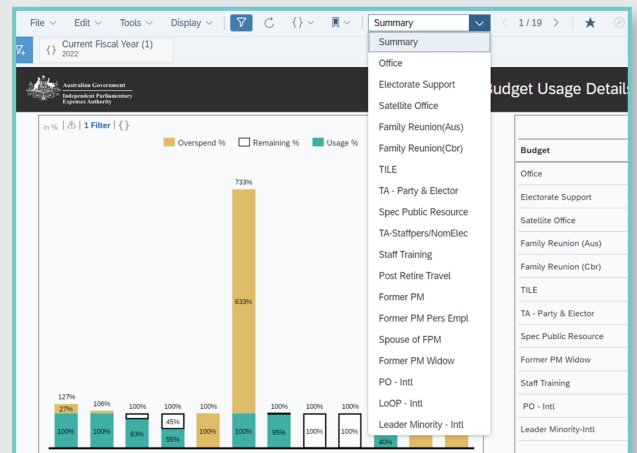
File Edit Tools Display {} Summary 1 / 19

Current Fiscal Year (1)
2022

Australian Government
Independent Parliamentary Expenses Authority

Budget Usage Details

Summary
Office
Electorate Support
Satellite Office
Family Reunion(Aus)
Family Reunion(Cbr)
TILE
TA - Party & Elector
Spec Public Resource
TA-Staffpers/NomElec
Staff Training
Post Retire Travel
Former PM
Former PM Pers Empl
Spouse of FPM
Former PM Widow
PO - Intl
LoOP - Intl
Leader Minority - Intl

in % | 1 Filter | {}

Overspend % Remaining % Usage %

127% 27% 100%
106% 100%
100% 83%
100% 45% 55%
100% 100%
733% 633% 100%
100% 95%
100% 100%
100% 100%
40%

| Budget |
|---|
| Office |
| Electorate Support |
| Satellite Office |
| Family Reunion (Aus) |
| Family Reunion (Cbr) |
| TILE |
| TA - Party & Elector |
| Spec Public Resource |
| Former PM Widow |
| Staff Training |
| PO - Intl |
| Leader Minority-Intl |